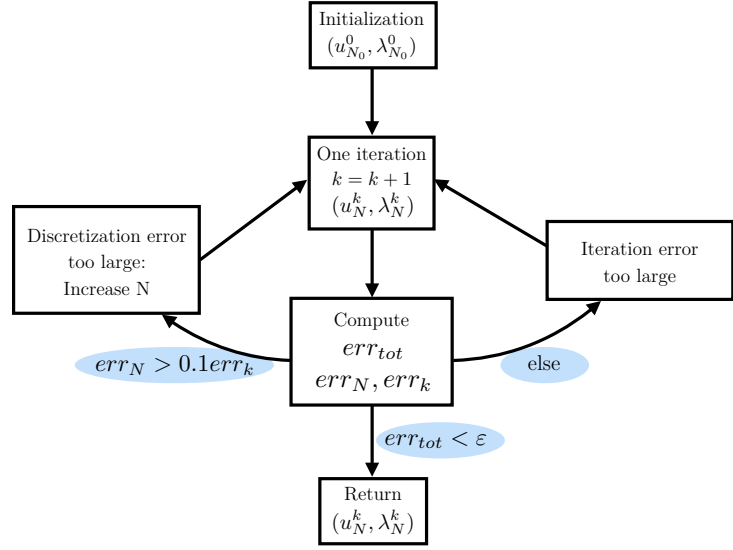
Initialization
$(u_{N_0}^0, \lambda_{N_0}^0)$

One iteration
$k = k + 1$
$(u_N^k, \lambda_N^k)$

Discretization error too large:
Increase N

Iteration error too large

Compute
$err_{tot}$
$err_N, err_k$

$err_N > 0.1 err_k$

else

$err_{tot} < \varepsilon$

Return
$(u_N^k, \lambda_N^k)$